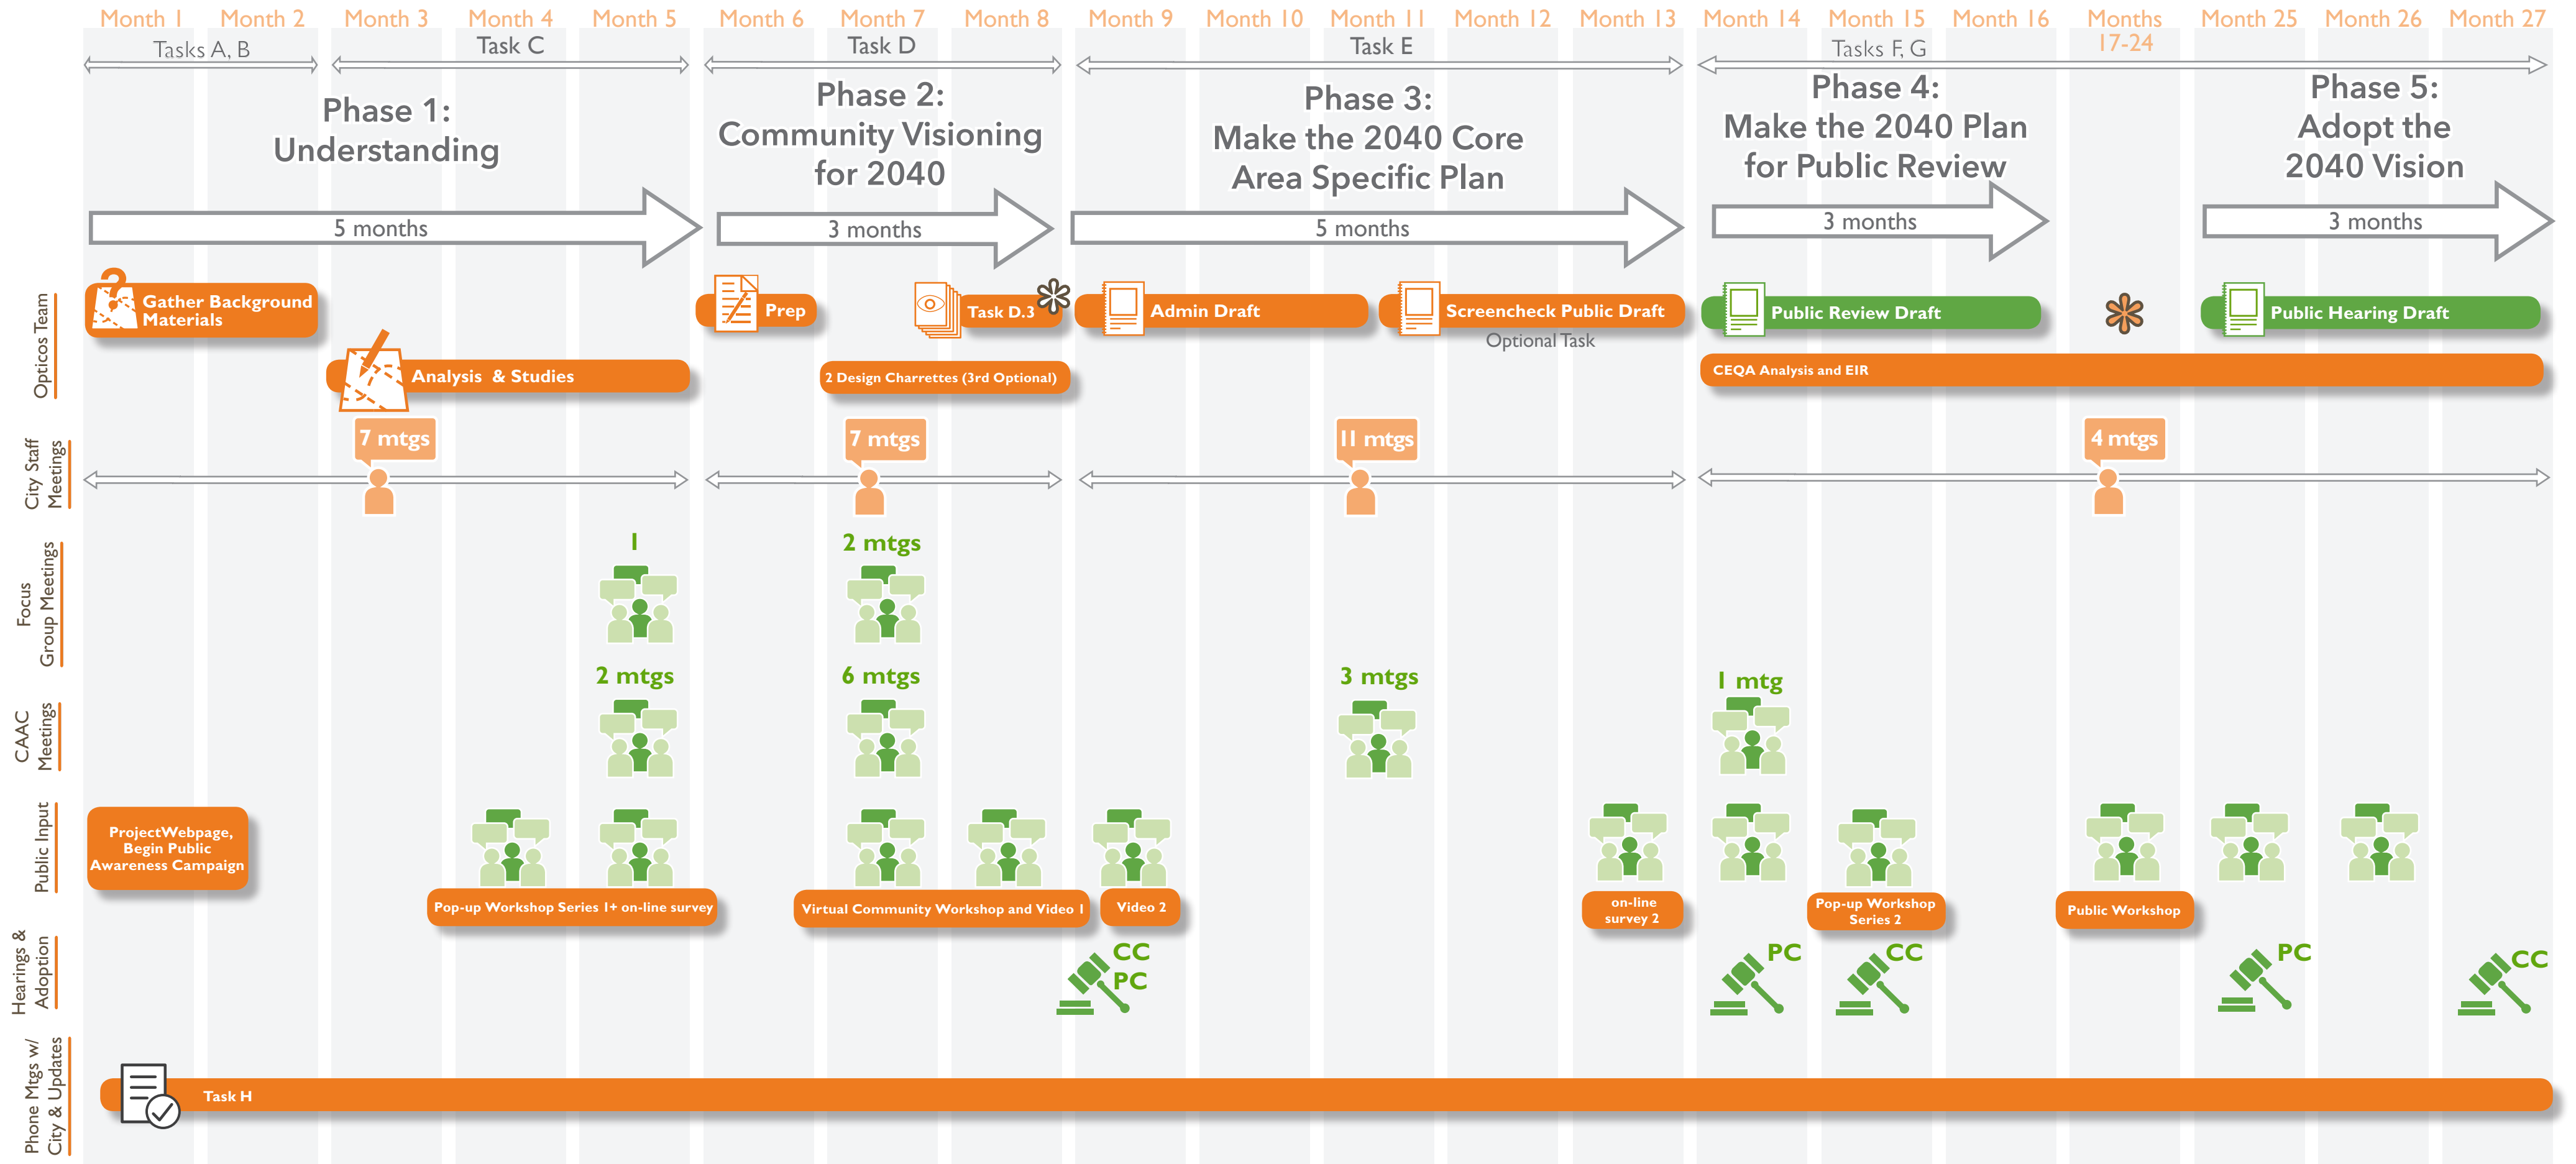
Month 1 Month 2 Month 3 Month 4 Month 5 Month 6 Month 7 Month 8 Month 9 Month 10 Month 11 Month 12 Month 13 Month 14 Month 15 Month 16 Months 17-24 Month 25 Month 26 Month 27

Tasks A, B
Task C
Task D
Task E
Tasks F, G

Phase 1: Understanding
5 months

Phase 2: Community Visioning for 2040
3 months

Phase 3: Make the 2040 Core Area Specific Plan
5 months

Phase 4: Make the 2040 Plan for Public Review
3 months

Phase 5: Adopt the 2040 Vision
3 months

Opticos Team
Gather Background Materials
Analysis & Studies
Prep
Task D.3
2 Design Charrettes (3rd Optional)
Admin Draft
Screencheck Public Draft
Optional Task
Public Review Draft
CEQA Analysis and EIR
Public Hearing Draft

City Staff Meetings
7 mtgs
7 mtgs
11 mtgs
4 mtgs

Focus Group Meetings
1
2 mtgs

CAAC Meetings
2 mtgs
6 mtgs
3 mtgs
1 mtg

Public Input
ProjectWebpage, Begin Public Awareness Campaign
Pop-up Workshop Series 1+ on-line survey
Virtual Community Workshop and Video 1
Video 2
on-line survey 2
Pop-up Workshop Series 2
Public Workshop

Hearings & Adoption
CC
PC
PC
CC
PC
CC

Phone Mtgs w/ City & Updates
Task H